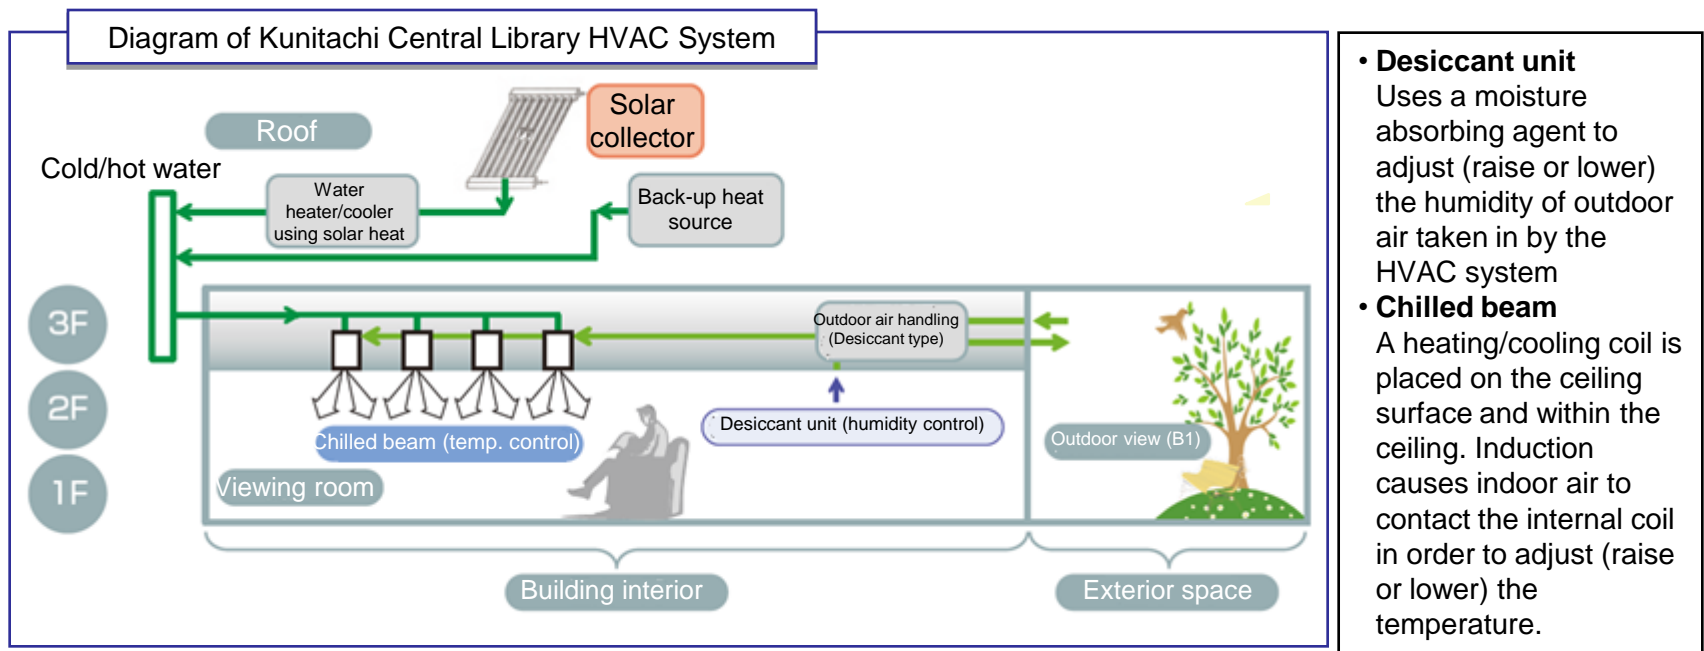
Diagram of Kunitachi Central Library HVAC System

Roof

Solar collector

Cold/hot water

Water heater/cooler using solar heat

Back-up heat source

3F

2F

1F

Outdoor air handling (Desiccant type)

Desiccant unit (humidity control)

Chilled beam (temp. control)

Viewing room

Outdoor view (B1)

Building interior

Exterior space

• **Desiccant unit**
Uses a moisture absorbing agent to adjust (raise or lower) the humidity of outdoor air taken in by the HVAC system

• **Chilled beam**
A heating/cooling coil is placed on the ceiling surface and within the ceiling. Induction causes indoor air to contact the internal coil in order to adjust (raise or lower) the temperature.